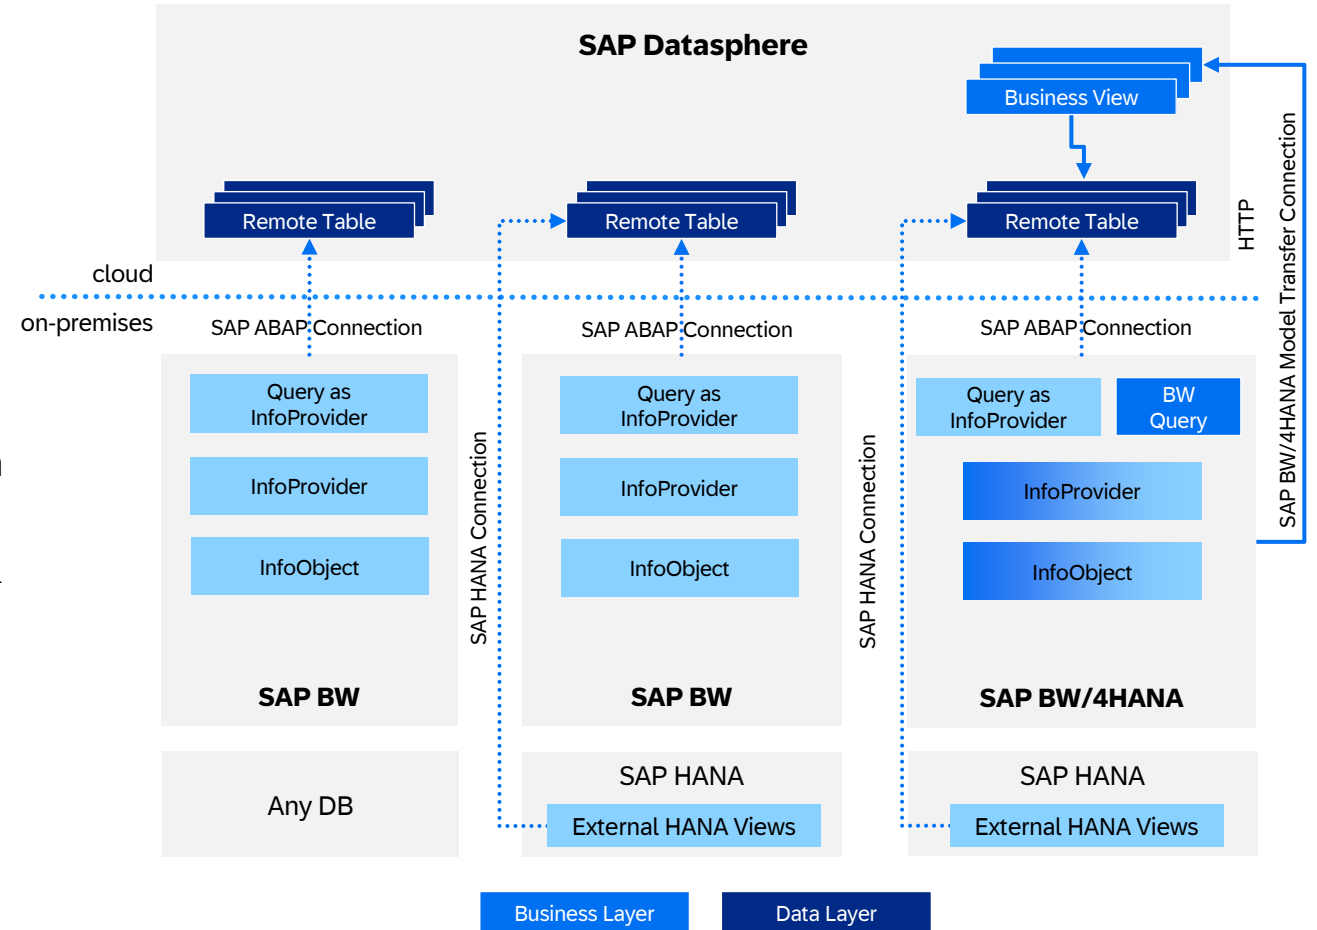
SAP Datasphere

Business View

Remote Table

Remote Table

Remote Table

HTTP

SAP BW/4HANA Model Transfer Connection

cloud

on-premises

SAP ABAP Connection

SAP ABAP Connection

SAP ABAP Connection

Query as InfoProvider

InfoProvider

InfoObject

SAP BW

SAP HANA Connection

Query as InfoProvider

InfoProvider

InfoObject

SAP BW

SAP HANA Connection

Query as InfoProvider

BW Query

InfoProvider

InfoObject

SAP BW/4HANA

Any DB

SAP HANA

External HANA Views

SAP HANA

External HANA Views

Business Layer

Data Layer